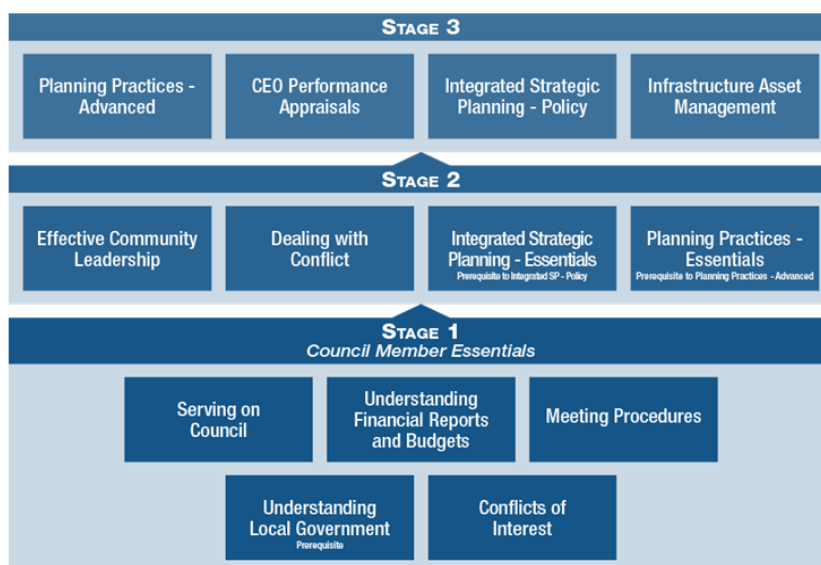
STAGE 3

Planning Practices - Advanced

CEO Performance Appraisals

Integrated Strategic Planning - Policy

Infrastructure Asset Management

STAGE 2

Effective Community Leadership

Dealing with Conflict

Integrated Strategic Planning - Essentials
Prerequisite to Integrated SP - Policy

Planning Practices - Essentials
Prerequisite to Planning Practices - Advanced

STAGE 1
Council Member Essentials

Serving on Council

Understanding Financial Reports and Budgets

Meeting Procedures

Understanding Local Government
Prerequisite

Conflicts of Interest